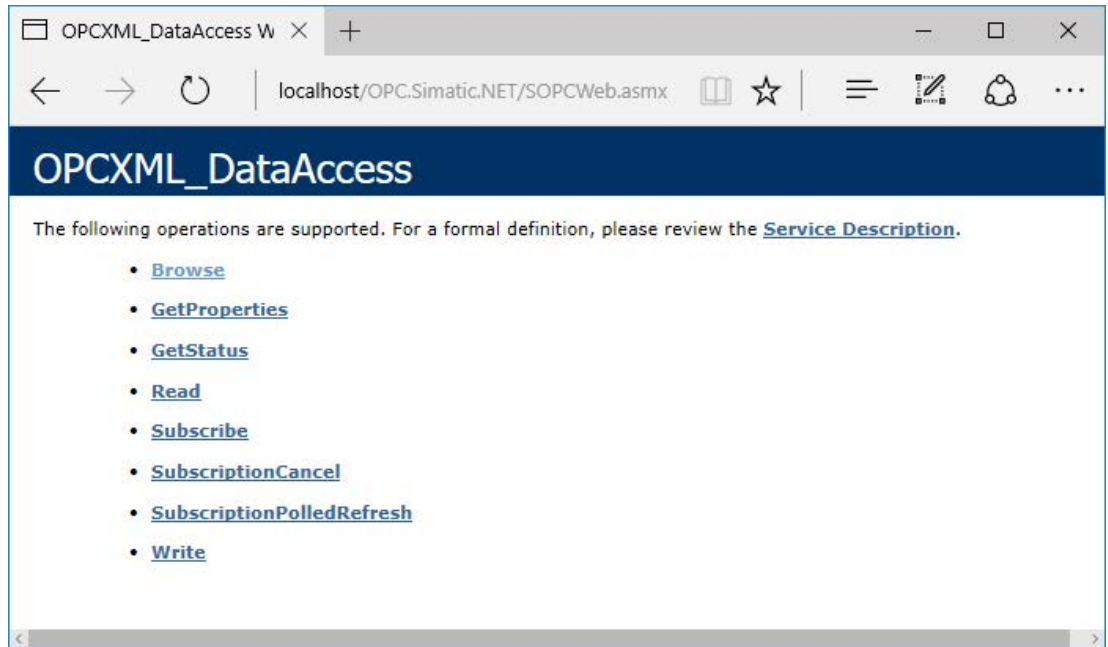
OPCXML_DataAccess W ×

localhost/OPC.Simatic.NET/SOPCWeb.asmx

OPCXML_DataAccess

The following operations are supported. For a formal definition, please review the Service Description.

- Browse
- GetProperties
- GetStatus
- Read
- Subscribe
- SubscriptionCancel
- SubscriptionPolledRefresh
- Write